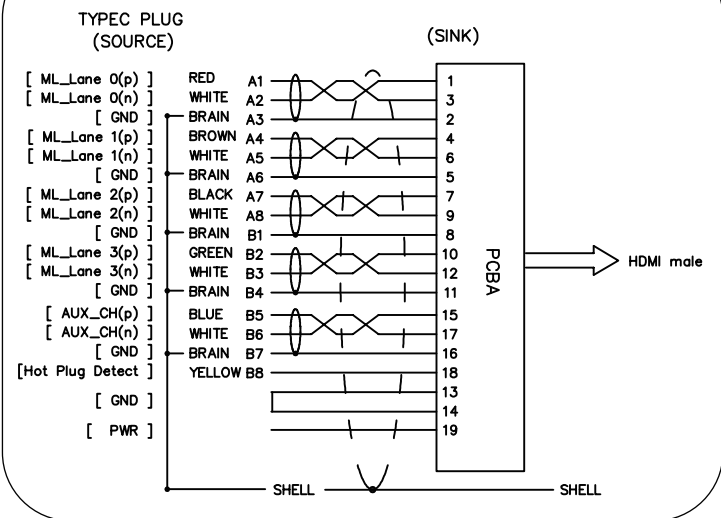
TYPEC PLUG
(SOURCE)

(SINK)

[ ML_Lane 0(p) ] RED A1 1
[ ML_Lane 0(n) ] WHITE A2 3
[ GND ] BRAIN A3 2
[ ML_Lane 1(p) ] BROWN A4 4
[ ML_Lane 1(n) ] WHITE A5 6
[ GND ] BRAIN A6 5
[ ML_Lane 2(p) ] BLACK A7 7
[ ML_Lane 2(n) ] WHITE A8 9
[ GND ] BRAIN B1 8
[ ML_Lane 3(p) ] GREEN B2 10
[ ML_Lane 3(n) ] WHITE B3 12
[ GND ] BRAIN B4 11
[ AUX_CH(p) ] BLUE B5 15
[ AUX_CH(n) ] WHITE B6 17
[ GND ] BRAIN B7 16
[Hot Plug Detect ] YELLOW B8 18
[ GND ] 13
14
[ PWR ] 19

PCBA

HDMI male

SHELL SHELL